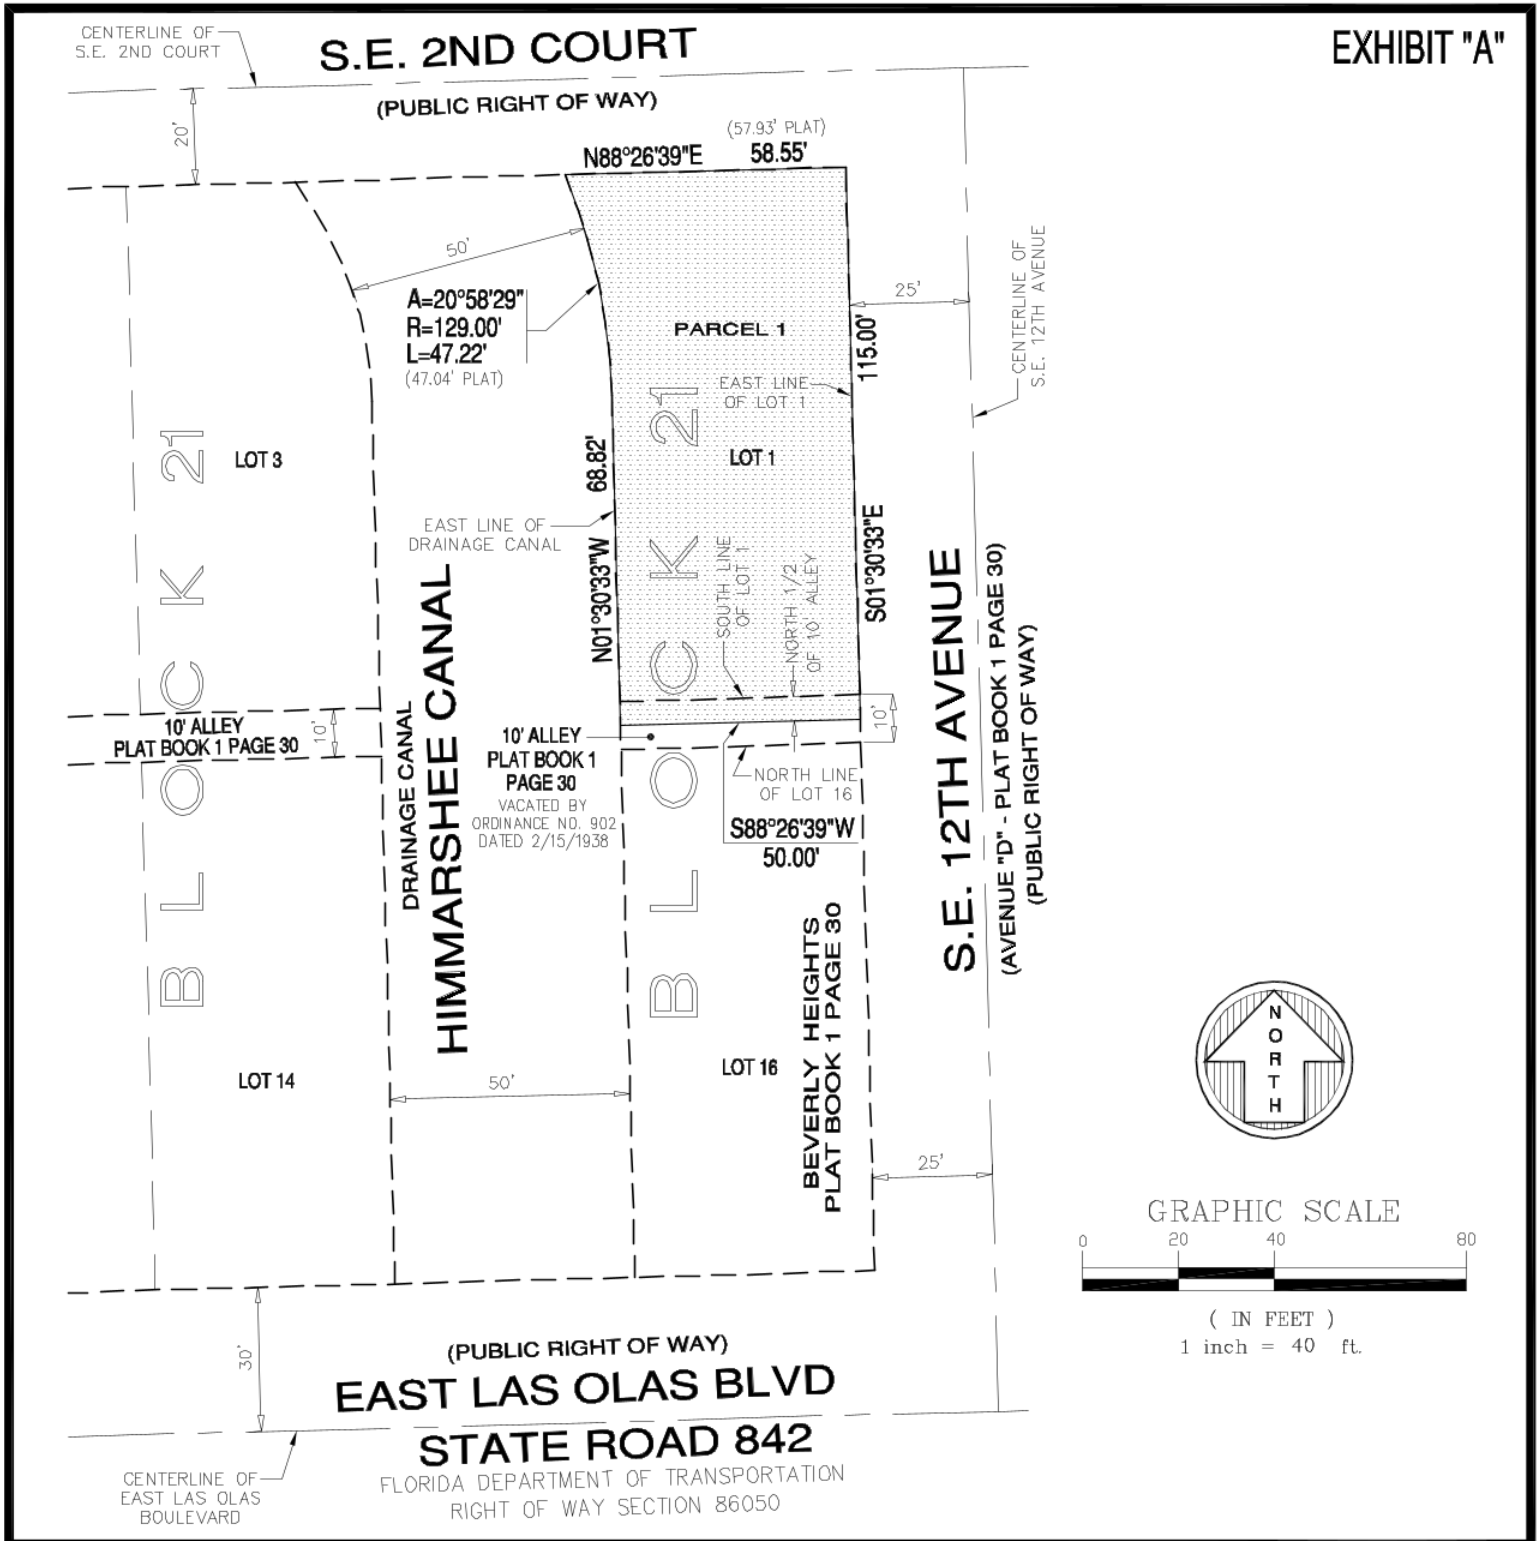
CENTERLINE OF S.E. 2ND COURT

S.E. 2ND COURT

EXHIBIT "A"

(PUBLIC RIGHT OF WAY)

20'

(57.93' PLAT)

N88°26'39"E 58.55'

50'

A=20°58'29"
R=129.00'
L=47.22'
(47.04' PLAT)

25'

PARCEL 1

115.00'

CENTERLINE OF S.E. 12TH AVENUE

EAST LINE OF LOT 1

BLOCK 21

LOT 3

68.82'

LOT 1

EAST LINE OF DRAINAGE CANAL

N01°30'33"W

SOUTH LINE OF LOT 1

NORTH 1/2 OF 10' ALLEY

S01°30'33"E

10' ALLEY PLAT BOOK 1 PAGE 30

10'

10' ALLEY PLAT BOOK 1 PAGE 30 VACATED BY ORDINANCE NO. 902 DATED 2/15/1938

10'

NORTH LINE OF LOT 16

S88°26'39"W 50.00'

DRAINAGE CANAL

HIMMARSHEE CANAL

BLOCK

S.E. 12TH AVENUE

(AVENUE "D" - PLAT BOOK 1 PAGE 30)
(PUBLIC RIGHT OF WAY)

BEVERLY HEIGHTS PLAT BOOK 1 PAGE 30

NORTH

LOT 14

50'

LOT 16

25'

GRAPHIC SCALE

0 20 40 80

( IN FEET )
1 inch = 40 ft.

30'

(PUBLIC RIGHT OF WAY)

EAST LAS OLAS BLVD

STATE ROAD 842

FLORIDA DEPARTMENT OF TRANSPORTATION RIGHT OF WAY SECTION 86050

CENTERLINE OF EAST LAS OLAS BOULEVARD